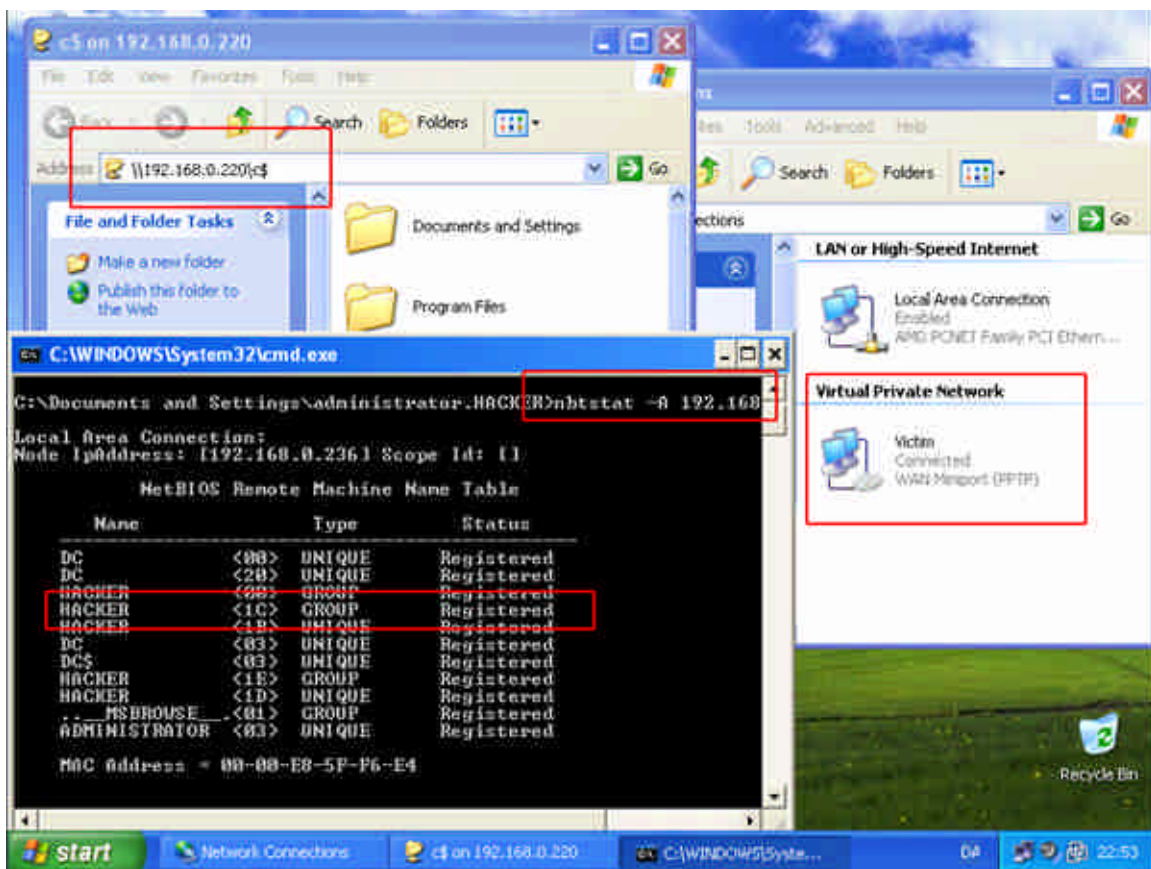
c$ on 192.168.0.220

File Edit View Favorites Tools Help

Back Search Folders

Address \\192.168.0.220\c$ Go

File and Folder Tasks

Make a new folder

Publish this folder to the Web

Documents and Settings

Program Files

ns

iles Tools Advanced Help

Search Folders

ections Go

LAN or High-Speed Internet

Local Area Connection
Enabled
AMD PCNET Family PCI Ethern...

Virtual Private Network

Victim
Connected
WAN Miniport (PPTP)

C:\WINDOWS\System32\cmd.exe

C:\Documents and Settings\administrator.HACKER>nbtstat -A 192.168

Local Area Connection:
Node IpAddress: [192.168.0.236] Scope Id: []

NetBIOS Remote Machine Name Table

| Name | | Type | Status |
|---|---|---|---|
| DC | <00> | UNIQUE | Registered |
| DC | <20> | UNIQUE | Registered |
| HACKER | <00> | GROUP | Registered |
| HACKER | <1C> | GROUP | Registered |
| HACKER | <1B> | UNIQUE | Registered |
| DC | <03> | UNIQUE | Registered |
| DC$ | <03> | UNIQUE | Registered |
| HACKER | <1E> | GROUP | Registered |
| HACKER | <1D> | UNIQUE | Registered |
| ..__MSBROWSE__. | <01> | GROUP | Registered |
| ADMINISTRATOR | <03> | UNIQUE | Registered |

MAC Address = 00-00-E8-5F-F6-E4

Recycle Bin

start Network Connections c$ on 192.168.0.220 C:\WINDOWS\Syste... DA 22:53